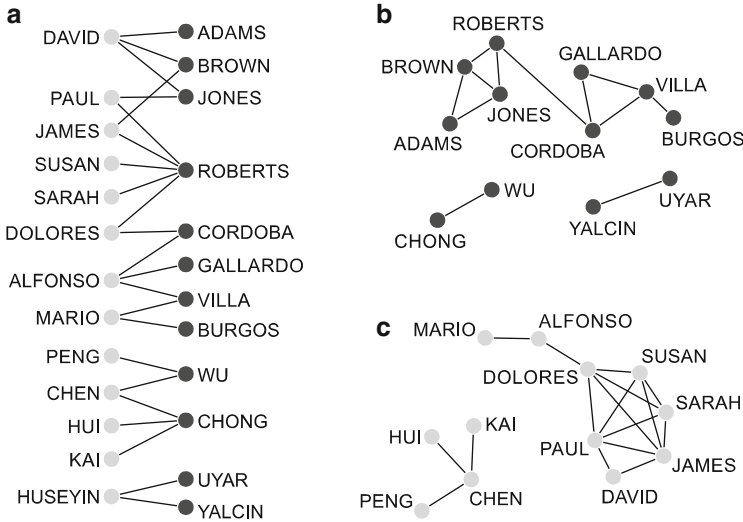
a

DAVID
PAUL
JAMES
SUSAN
SARAH
DOLORES
ALFONSO
MARIO
PENG
CHEN
HUI
KAI
HUSEYIN

ADAMS
BROWN
JONES
ROBERTS
CORDOBA
GALLARDO
VILLA
BURGOS
WU
CHONG
UYAR
YALCIN

b

ROBERTS
BROWN
JONES
ADAMS
GALLARDO
VILLA
CORDOBA
BURGOS
WU
CHONG
UYAR
YALCIN

c

MARIO
ALFONSO
DOLORES
SUSAN
SARAH
PAUL
JAMES
DAVID
HUI
KAI
PENG
CHEN